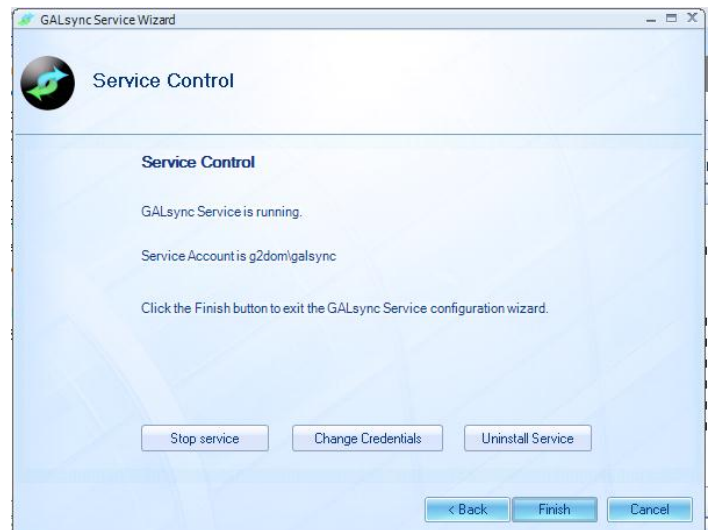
GALsync Service Wizard

Service Control

Service Control

GALsync Service is running.

Service Account is g2dom\galsync

Click the Finish button to exit the GALsync Service configuration wizard.

Stop service

Change Credentials

Uninstall Service

< Back

Finish

Cancel